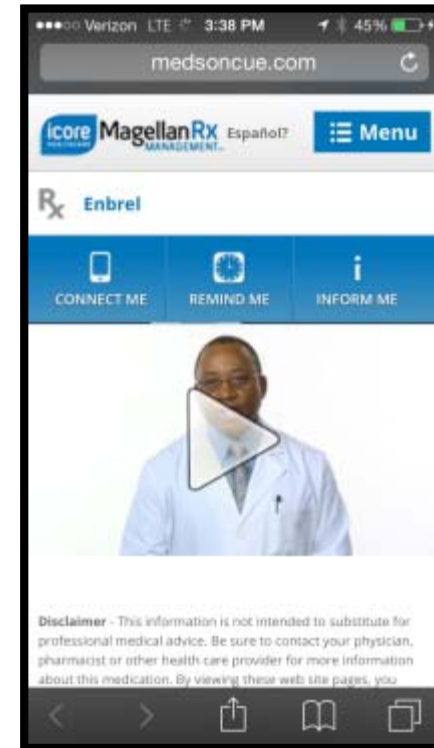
●●●○○ Verizon LTE 3:38 PM 45%

medsoncue.com

icore HEALTHCARE MagellanRx MANAGEMENT Español? Menu

Rx Enbrel

CONNECT ME REMIND ME INFORM ME

Disclaimer - This information is not intended to substitute for professional medical advice. Be sure to contact your physician, pharmacist or other health care provider for more information about this medication. By viewing these web site pages, you